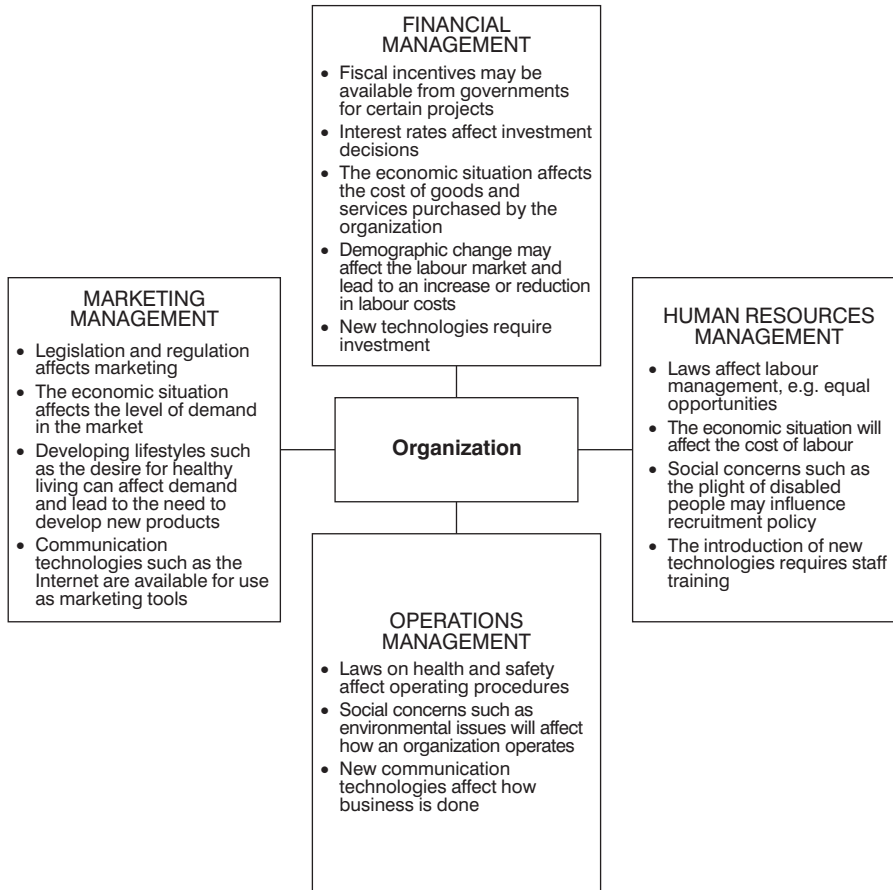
FINANCIAL MANAGEMENT

- Fiscal incentives may be available from governments for certain projects
- Interest rates affect investment decisions
- The economic situation affects the cost of goods and services purchased by the organization
- Demographic change may affect the labour market and lead to an increase or reduction in labour costs
- New technologies require investment

MARKETING MANAGEMENT

- Legislation and regulation affects marketing
- The economic situation affects the level of demand in the market
- Developing lifestyles such as the desire for healthy living can affect demand and lead to the need to develop new products
- Communication technologies such as the Internet are available for use as marketing tools

Organization

HUMAN RESOURCES MANAGEMENT

- Laws affect labour management, e.g. equal opportunities
- The economic situation will affect the cost of labour
- Social concerns such as the plight of disabled people may influence recruitment policy
- The introduction of new technologies requires staff training

OPERATIONS MANAGEMENT

- Laws on health and safety affect operating procedures
- Social concerns such as environmental issues will affect how an organization operates
- New communication technologies affect how business is done